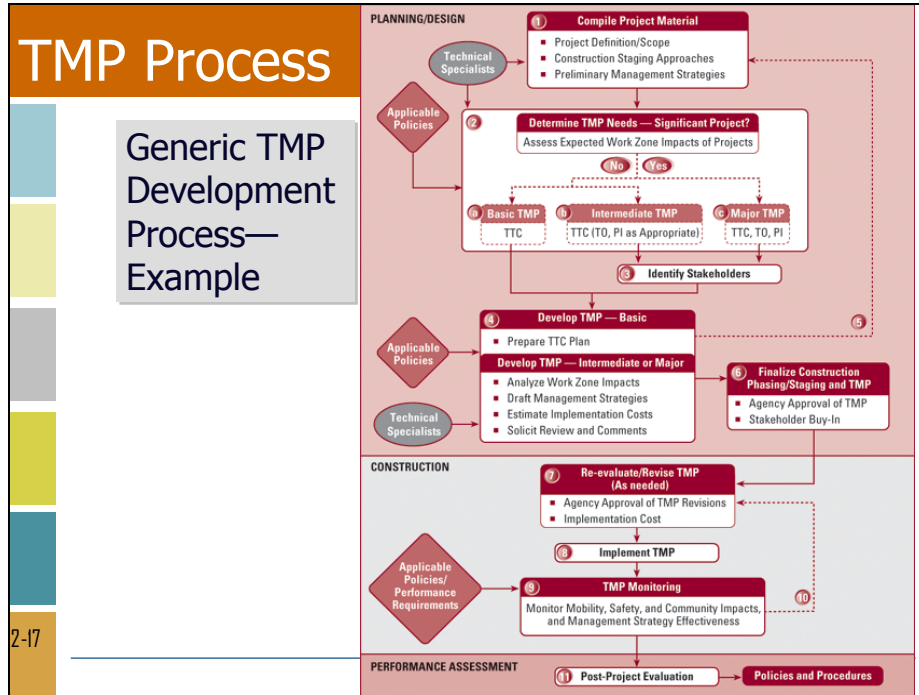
TMP Process

Generic TMP Development Process—Example

2-17

PLANNING/DESIGN

1 Compile Project Material
- Project Definition/Scope
- Construction Staging Approaches
- Preliminary Management Strategies

Technical Specialists

Applicable Policies

2 Determine TMP Needs — Significant Project?
Assess Expected Work Zone Impacts of Projects

No Yes

a Basic TMP
TTC

b Intermediate TMP
TTC (TO, PI as Appropriate)

c Major TMP
TTC, TO, PI

3 Identify Stakeholders

4 Develop TMP — Basic
- Prepare TTC Plan

5

Applicable Policies

Develop TMP — Intermediate or Major
- Analyze Work Zone Impacts
- Draft Management Strategies
- Estimate Implementation Costs
- Solicit Review and Comments

Technical Specialists

6 Finalize Construction Phasing/Staging and TMP
- Agency Approval of TMP
- Stakeholder Buy-In

CONSTRUCTION

7 Re-evaluate/Revise TMP (As needed)
- Agency Approval of TMP Revisions
- Implementation Cost

8 Implement TMP

Applicable Policies/ Performance Requirements

9 TMP Monitoring
Monitor Mobility, Safety, and Community Impacts, and Management Strategy Effectiveness

10

PERFORMANCE ASSESSMENT

11 Post-Project Evaluation

Policies and Procedures